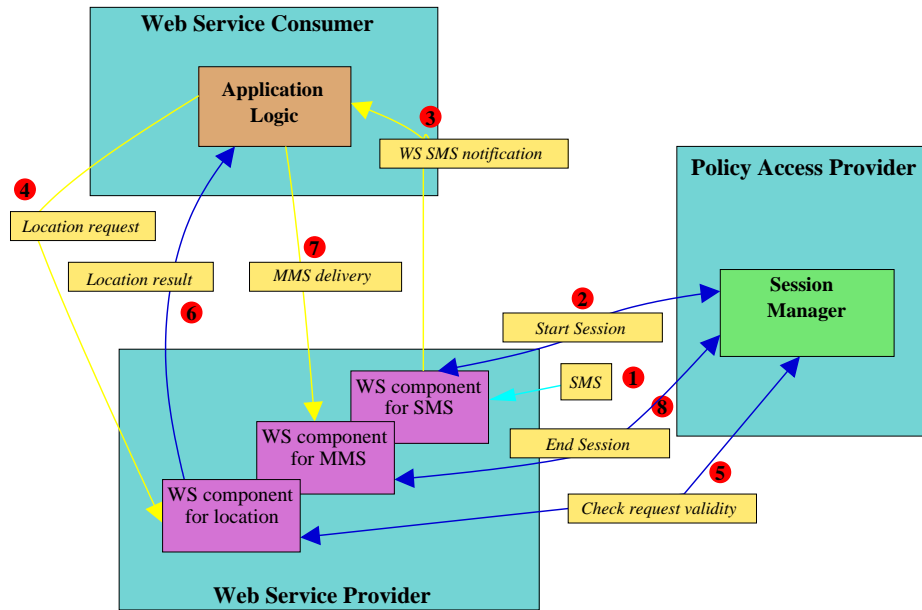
Web Service Consumer

Application Logic

3

WS SMS notification

Policy Access Provider

4

Location request

Session Manager

7

Location result

MMS delivery

2

6

Start Session

WS component for SMS

SMS

1

8

WS component for MMS

End Session

5

WS component for location

Check request validity

Web Service Provider